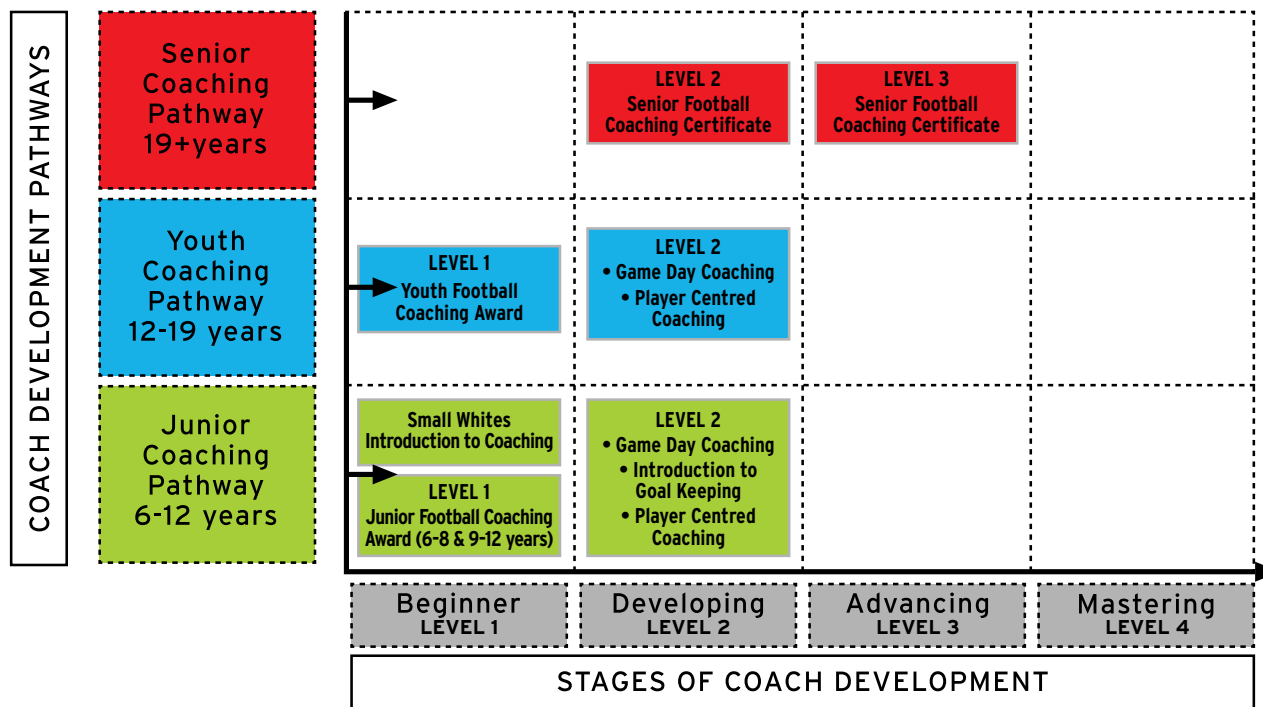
COACH DEVELOPMENT PATHWAYS

Senior Coaching Pathway 19+years

Youth Coaching Pathway 12-19 years

Junior Coaching Pathway 6-12 years

LEVEL 2
Senior Football Coaching Certificate

LEVEL 3
Senior Football Coaching Certificate

LEVEL 1
Youth Football Coaching Award

LEVEL 2
• Game Day Coaching
• Player Centred Coaching

Small Whites Introduction to Coaching

LEVEL 1
Junior Football Coaching Award (6-8 & 9-12 years)

LEVEL 2
• Game Day Coaching
• Introduction to Goal Keeping
• Player Centred Coaching

Beginner
LEVEL 1

Developing
LEVEL 2

Advancing
LEVEL 3

Mastering
LEVEL 4

STAGES OF COACH DEVELOPMENT